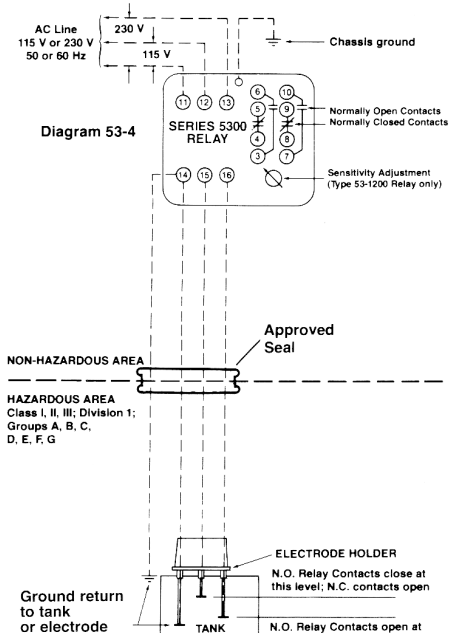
AC Line
115 V or 230 V
50 or 60 Hz

230 V

115 V

Chassis ground

Diagram 53-4

11 12 13

6 10
5 9
4 8
3 7

Normally Open Contacts
Normally Closed Contacts

SERIES 5300
RELAY

14 15 16

Sensitivity Adjustment
(Type 53-1200 Relay only)

Approved
Seal

NON-HAZARDOUS AREA

HAZARDOUS AREA
Class I, II, III; Division 1;
Groups A, B, C,
D, E, F, G

ELECTRODE HOLDER

N.O. Relay Contacts close at this level; N.C. contacts open

Ground return to tank or electrode

TANK

N.O. Relay Contacts open at